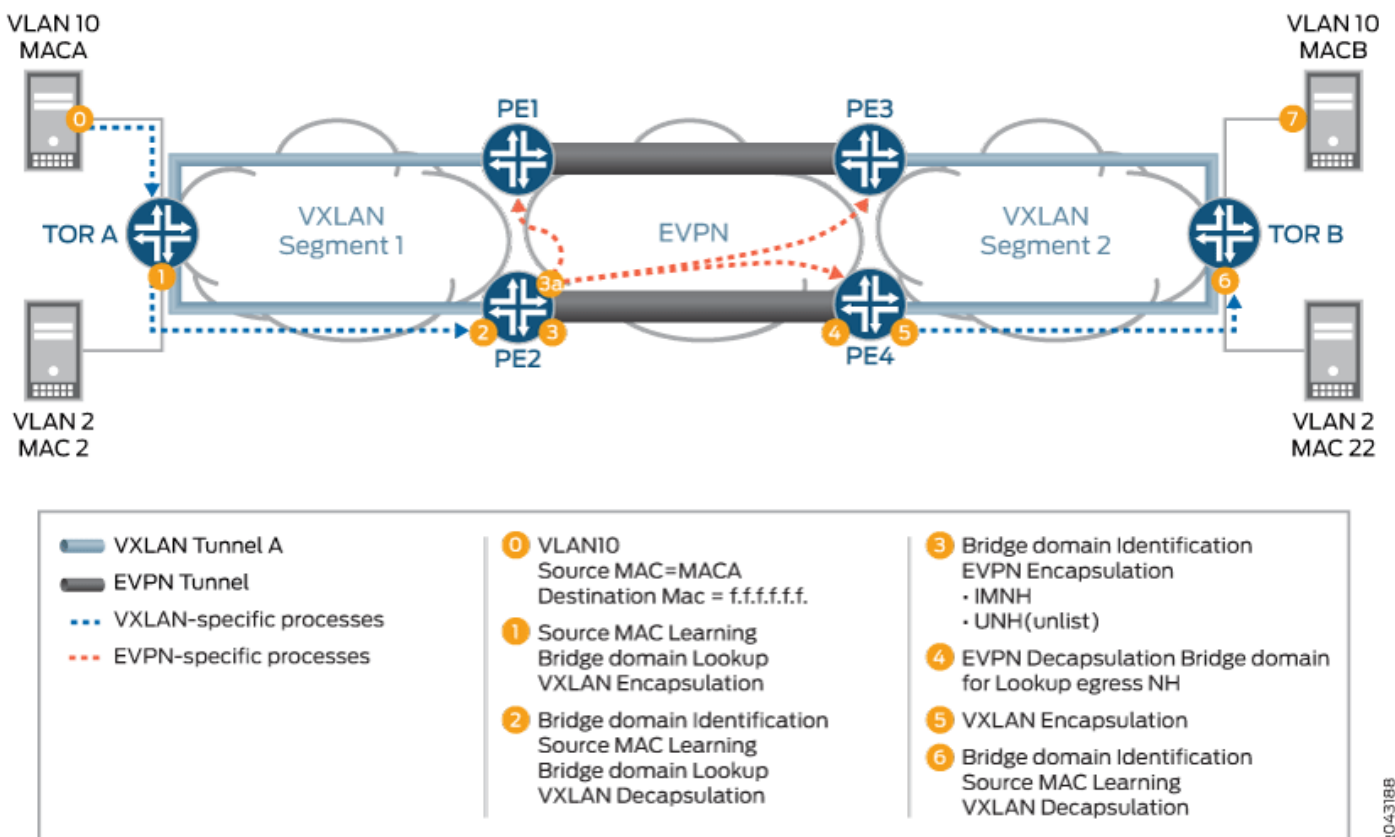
VLAN 10
MACA

VLAN 10
MACB

PE1

PE3

0

7

TOR A

VXLAN
Segment 1

EVPN

VXLAN
Segment 2

TOR B

1

3a

6

2

3

4

5

PE2

PE4

VLAN 2
MAC 2

VLAN 2
MAC 22

VXLAN Tunnel A
EVPN Tunnel
VXLAN-specific processes
EVPN-specific processes

0 VLAN10
Source MAC=MACA
Destination Mac = f.f.f.f.f.f.

1 Source MAC Learning
Bridge domain Lookup
VXLAN Encapsulation

2 Bridge domain Identification
Source MAC Learning
Bridge domain Lookup
VXLAN Decapsulation

3 Bridge domain Identification
EVPN Encapsulation
• IMNH
• UNH(unlist)

4 EVPN Decapsulation Bridge domain for Lookup egress NH

5 VXLAN Encapsulation

6 Bridge domain Identification
Source MAC Learning
VXLAN Decapsulation

g043188